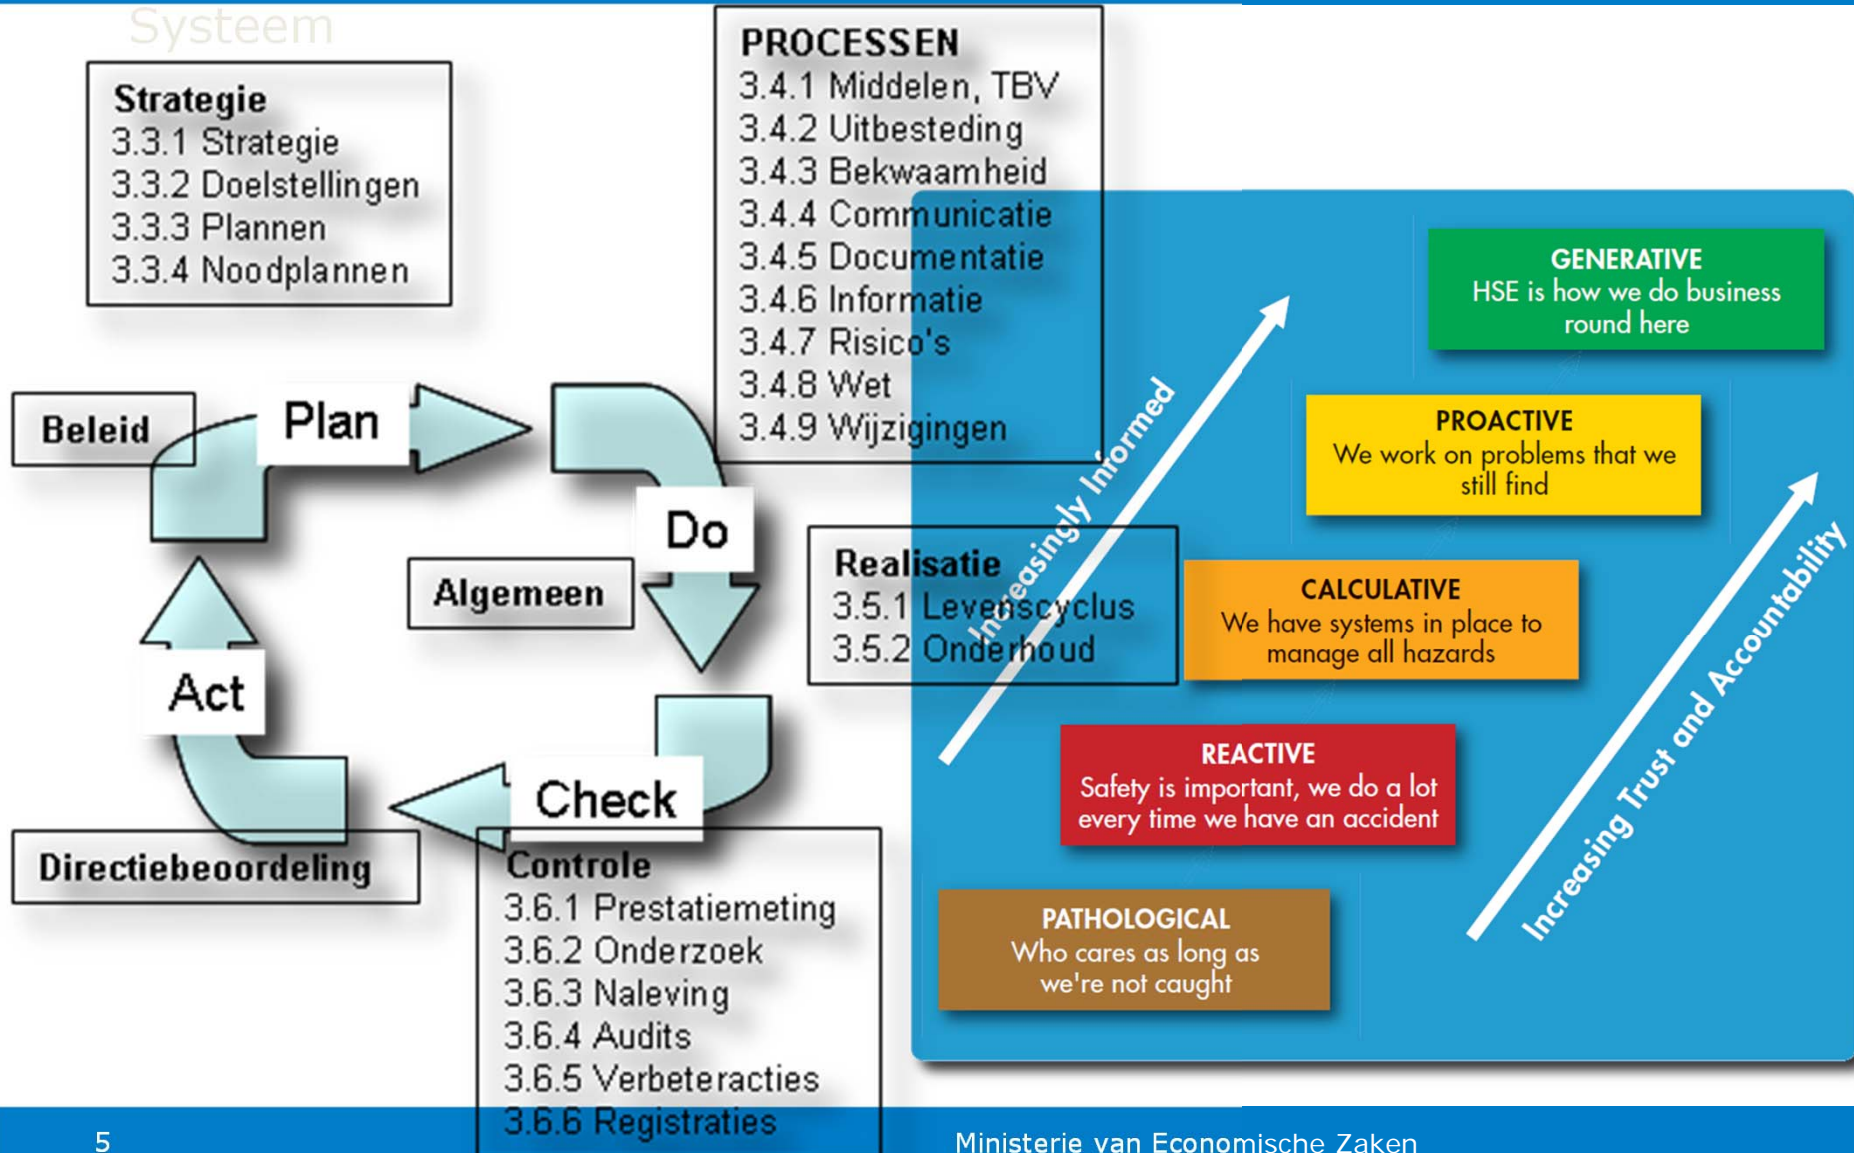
Systeem

Strategie
3.3.1 Strategie
3.3.2 Doelstellingen
3.3.3 Plannen
3.3.4 Noodplannen

PROCESSEN
3.4.1 Middelen, TBV
3.4.2 Uitbesteding
3.4.3 Bekwaamheid
3.4.4 Communicatie
3.4.5 Documentatie
3.4.6 Informatie
3.4.7 Risico's
3.4.8 Wet
3.4.9 Wijzigingen

Beleid

Plan

Do

Algemeen

Realisatie
3.5.1 Levenscyclus
3.5.2 Onderhoud

Act

Check

Directiebeoordeling

Controle
3.6.1 Prestatiemeting
3.6.2 Onderzoek
3.6.3 Naleving
3.6.4 Audits
3.6.5 Verbeteracties
3.6.6 Registraties

Increasingly Informed

GENERATIVE
HSE is how we do business round here

PROACTIVE
We work on problems that we still find

CALCULATIVE
We have systems in place to manage all hazards

REACTIVE
Safety is important, we do a lot every time we have an accident

PATHOLOGICAL
Who cares as long as we're not caught

Increasing Trust and Accountability

5

Ministerie van Economische Zaken